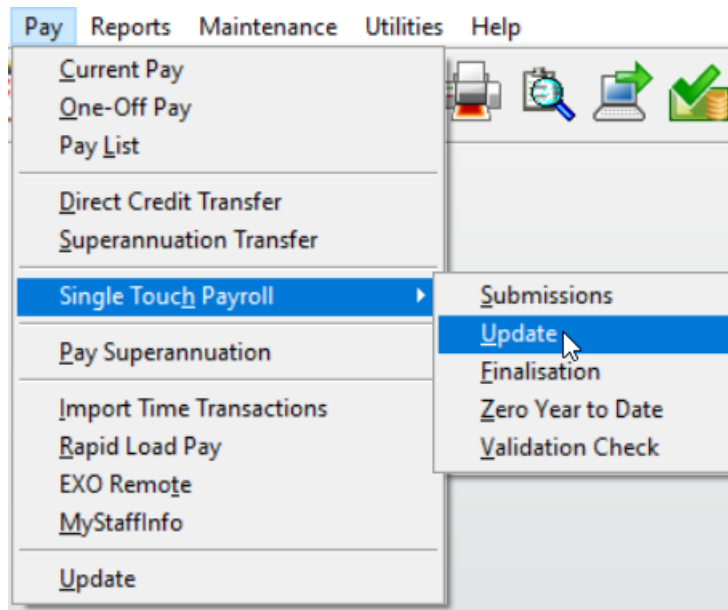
Pay Reports Maintenance Utilities Help

Current Pay
One-Off Pay
Pay List

Direct Credit Transfer
Superannuation Transfer

Single Touch Payroll

Pay Superannuation

Import Time Transactions
Rapid Load Pay
EXO Remote
MyStaffInfo

Update

Submissions
Update
Finalisation
Zero Year to Date
Validation Check